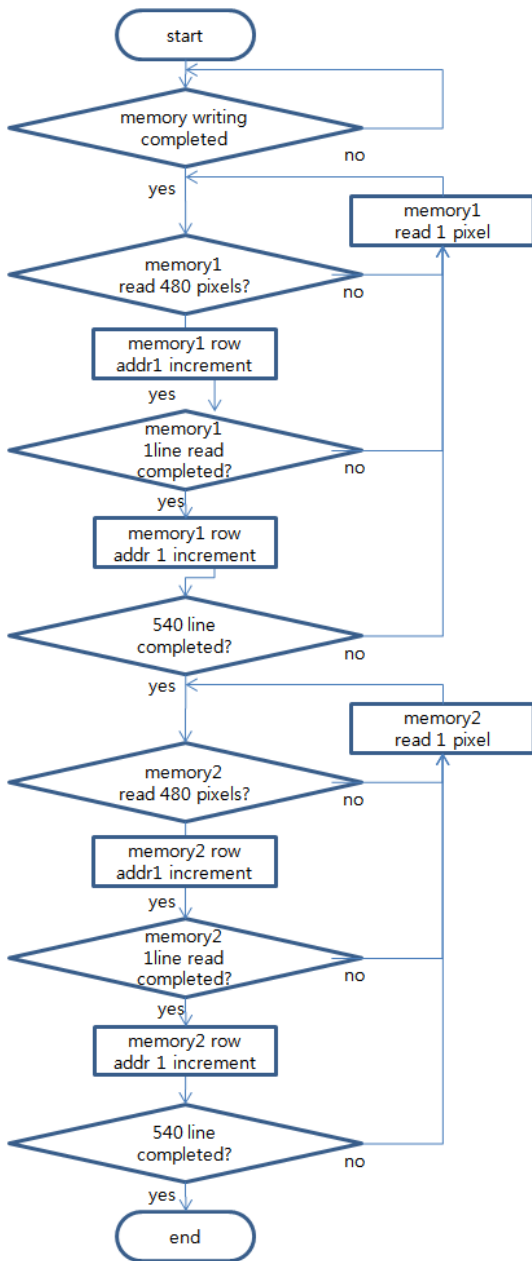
start

memory writing completed

no

yes

memory1 read 1 pixel

memory1 read 480 pixels?

no

memory1 row addr1 increment

yes

memory1 1line read completed?

no

yes

memory1 row addr 1 increment

540 line completed?

no

yes

memory2 read 1 pixel

memory2 read 480 pixels?

no

memory2 row addr1 increment

yes

memory2 1line read completed?

no

yes

memory2 row addr 1 increment

540 line completed?

no

yes

end